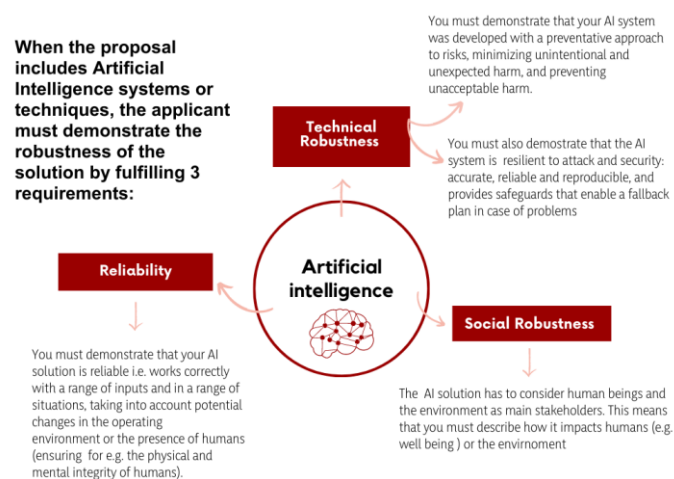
When the proposal includes Artificial Intelligence systems or techniques, the applicant must demonstrate the robustness of the solution by fulfilling 3 requirements:

You must demonstrate that your AI system was developed with a preventative approach to risks, minimizing unintentional and unexpected harm, and preventing unacceptable harm.

Technical Robustness

You must also demonstrate that the AI system is resilient to attack and security: accurate, reliable and reproducible, and provides safeguards that enable a fallback plan in case of problems

Reliability

Artificial intelligence

Social Robustness

You must demonstrate that your AI solution is reliable i.e. works correctly with a range of inputs and in a range of situations, taking into account potential changes in the operating environment or the presence of humans (ensuring for e.g. the physical and mental integrity of humans).

The AI solution has to consider human beings and the environment as main stakeholders. This means that you must describe how it impacts humans (e.g. well being ) or the envirnoment